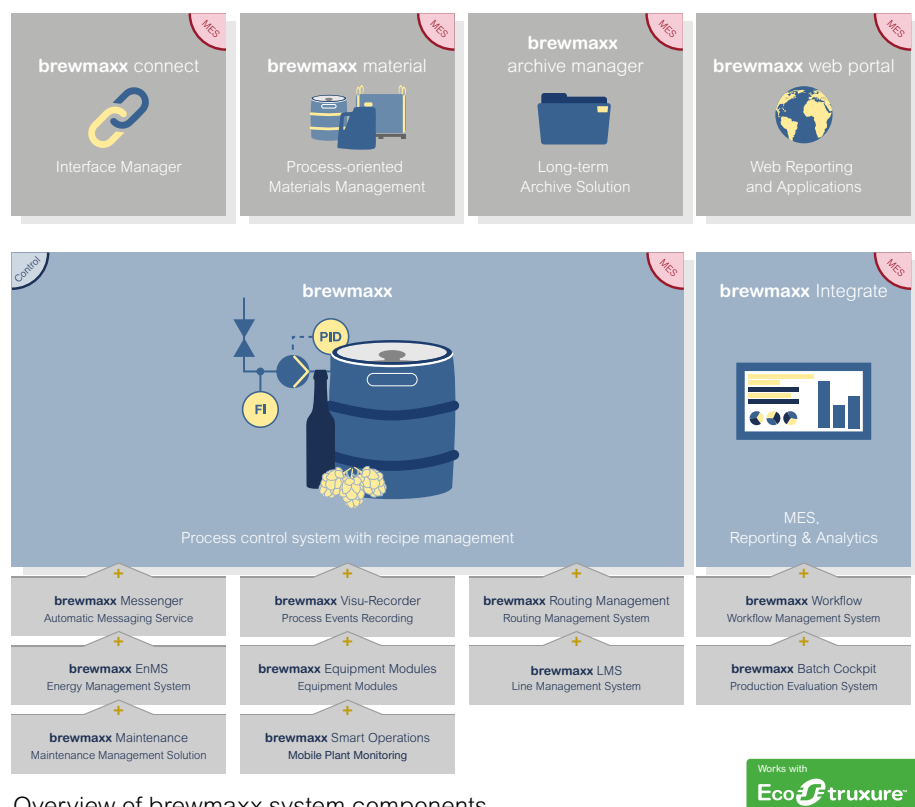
MES
**brewmaxx** connect
Interface Manager

MES
**brewmaxx** material
Process-oriented Materials Management

MES
**brewmaxx** archive manager
Long-term Archive Solution

MES
**brewmaxx** web portal
Web Reporting and Applications

Control
MES
**brewmaxx**
PID
FI
Process control system with recipe management

MES
**brewmaxx** Integrate
MES, Reporting & Analytics

+
**brewmaxx** Messenger
Automatic Messaging Service

+
**brewmaxx** Visu-Recorder
Process Events Recording

+
**brewmaxx** Routing Management
Routing Management System

+
**brewmaxx** Workflow
Workflow Management System

+
**brewmaxx** EnMS
Energy Management System

+
**brewmaxx** Equipment Modules
Equipment Modules

**brewmaxx** LMS
Line Management System

+
**brewmaxx** Batch Cockpit
Production Evaluation System

+
**brewmaxx** Maintenance
Maintenance Management Solution

+
**brewmaxx** Smart Operations
Mobile Plant Monitoring

Works with
EcoStruxure

Overview of brewmaxx system components